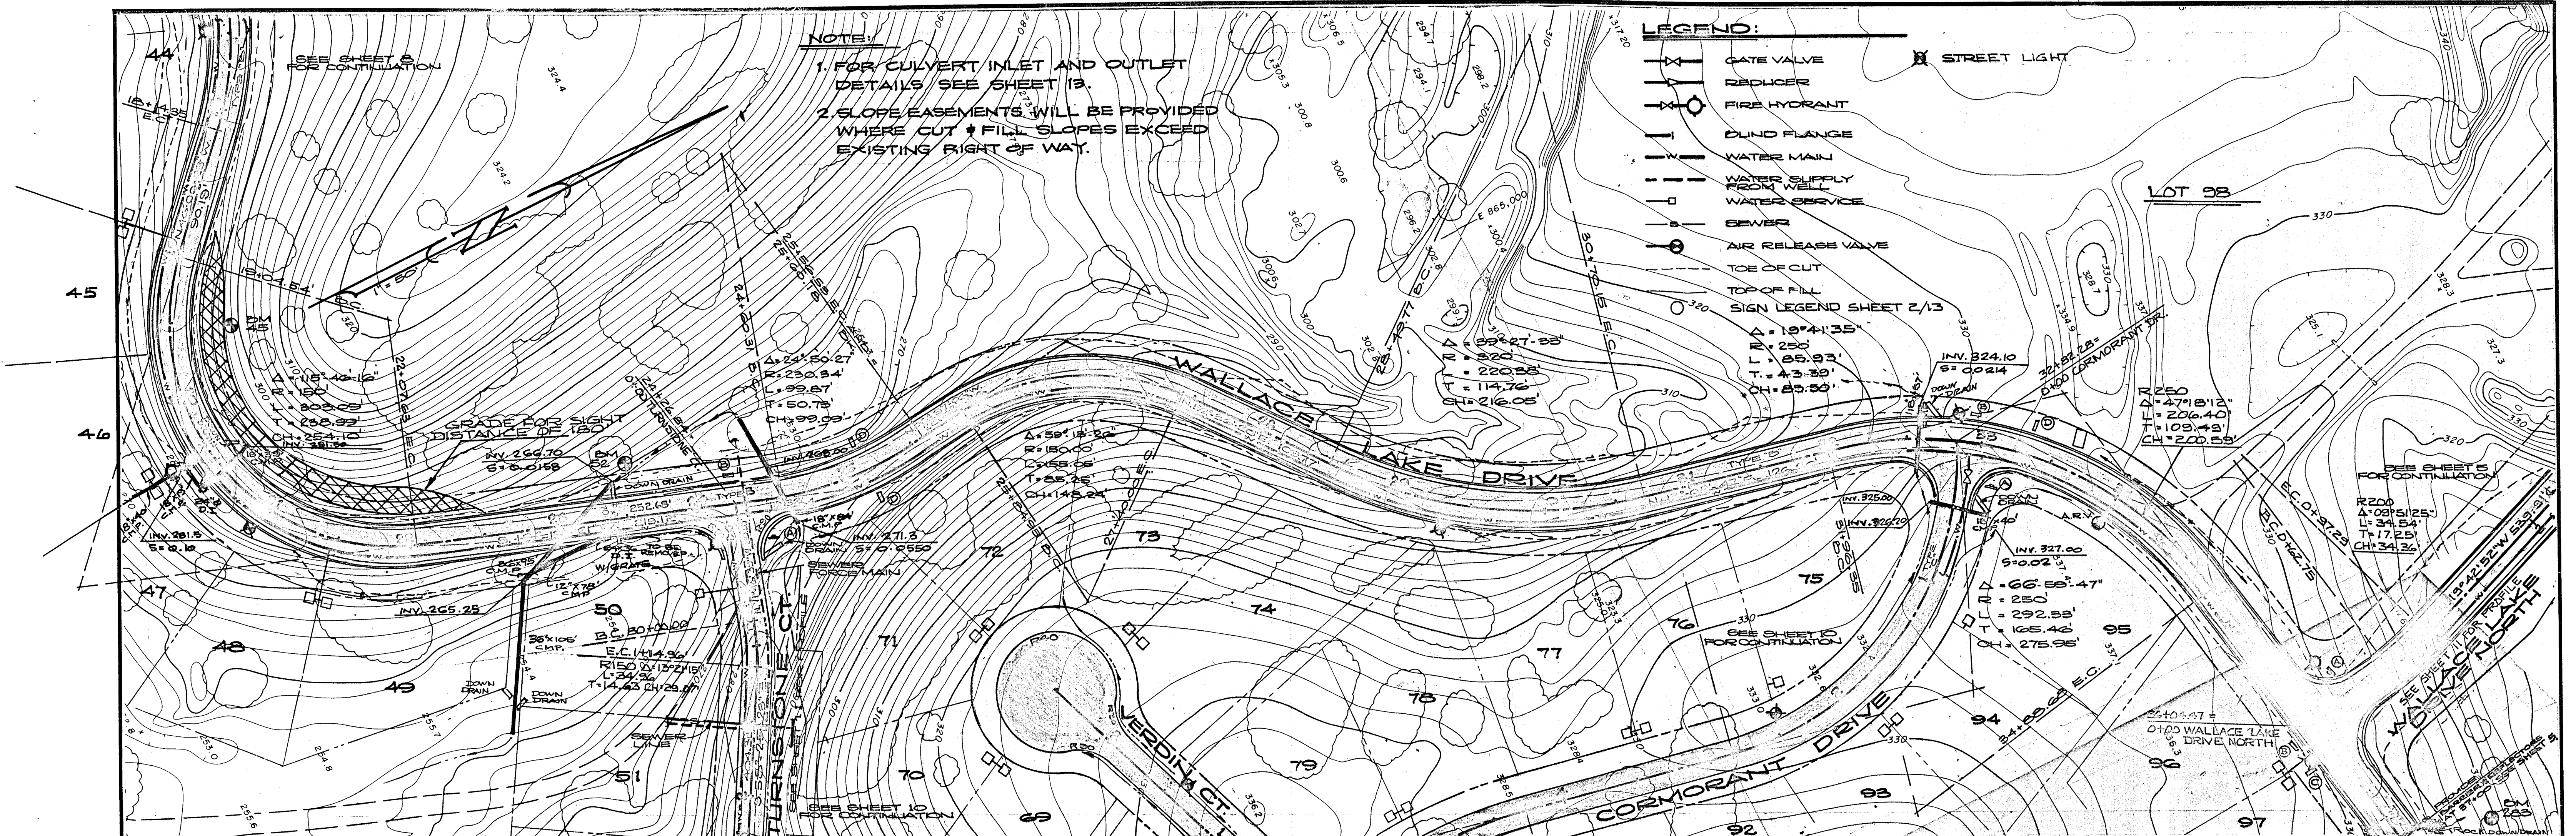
NOTE:
1. FOR CULVERT INLET AND OUTLET DETAILS SEE SHEET 13.
2. SLOPE EASEMENTS WILL BE PROVIDED WHERE CUT & FILL SLOPES EXCEED EXISTING RIGHT OF WAY.

LEGEND:
GATE VALVE
REDUCER
FIRE HYDRANT
BLIND FLANGE
WATER MAIN
WATER SUPPLY FROM WELL
WATER SERVICE
SEWER
AIR RELEASE VALVE
TOE OF CUT
TOP OF FILL
SIGN LEGEND SHEET 2/13
STREET LIGHT

44
SEE SHEET 8 FOR CONTINUATION
324.4
324.2
45
46
47
48
49
50
51
BM 45
BM 52
Δ = 115°46'16"
R = 150
L = 303.09
T = 238.92
CH = 254.10
INV. 281.5
S = 0.10
INV. 265.25
GRADE FOR SIGHT DISTANCE OF 180'
INV. 266.70
S = 0.0158
DOWN DRAIN
TYPE B
252.63
Δ = 24°50'27"
R = 230.34
L = 99.87
T = 50.75
CH = 99.09
18"x84" INV. 271.3
DOWN DRAIN S = 0.0550
SEWER FORCE MAIN
36"x105' CMP
B.C. 30+00.00
E.C. 11+14.96
R150 Δ = 13°21'15"
L = 34.96
T = 14.63 CH = 29.87
DOWN DRAIN
SEWER LINE
TURNSTONE CT.
SEE SHEET 10 FOR CONTINUATION
70
71
72
73
74
69
Δ = 59°13'22"
R = 150.00
L = 155.05
T = 85.25
CH = 148.24
WALLACE LAKE DRIVE
Δ = 29°27'33"
R = 320
L = 220.38
T = 114.76
CH = 216.05
Δ = 19°41'35"
R = 250
L = 85.93
T = 43.39
CH = 85.50
INV. 324.10
S = 0.0214
324.82.28 = 0+00 CORMORANT DR.
LOT 98
R 250
Δ = 47°18'12"
L = 206.40
T = 109.49
CH = 200.59
SEE SHEET 5 FOR CONTINUATION
R 200
Δ = 08°51'25"
L = 34.54
T = 17.25
CH = 34.36
INV. 325.00
INV. 326.20
INV. 327.00
S = 0.02
Δ = 66°59'47"
R = 250
L = 292.33
T = 165.46
CH = 275.96
75
76
77
78
79
SEE SHEET 10 FOR CONTINUATION
95
94
93
92
96
97
VERDIN CT.
CORMORANT DRIVE
0+00 WALLACE LAKE DRIVE NORTH
WALLACE LAKE DRIVE NORTH
SEE SHEET 11 FOR PROFILE
E 865,000
330
320
310
300